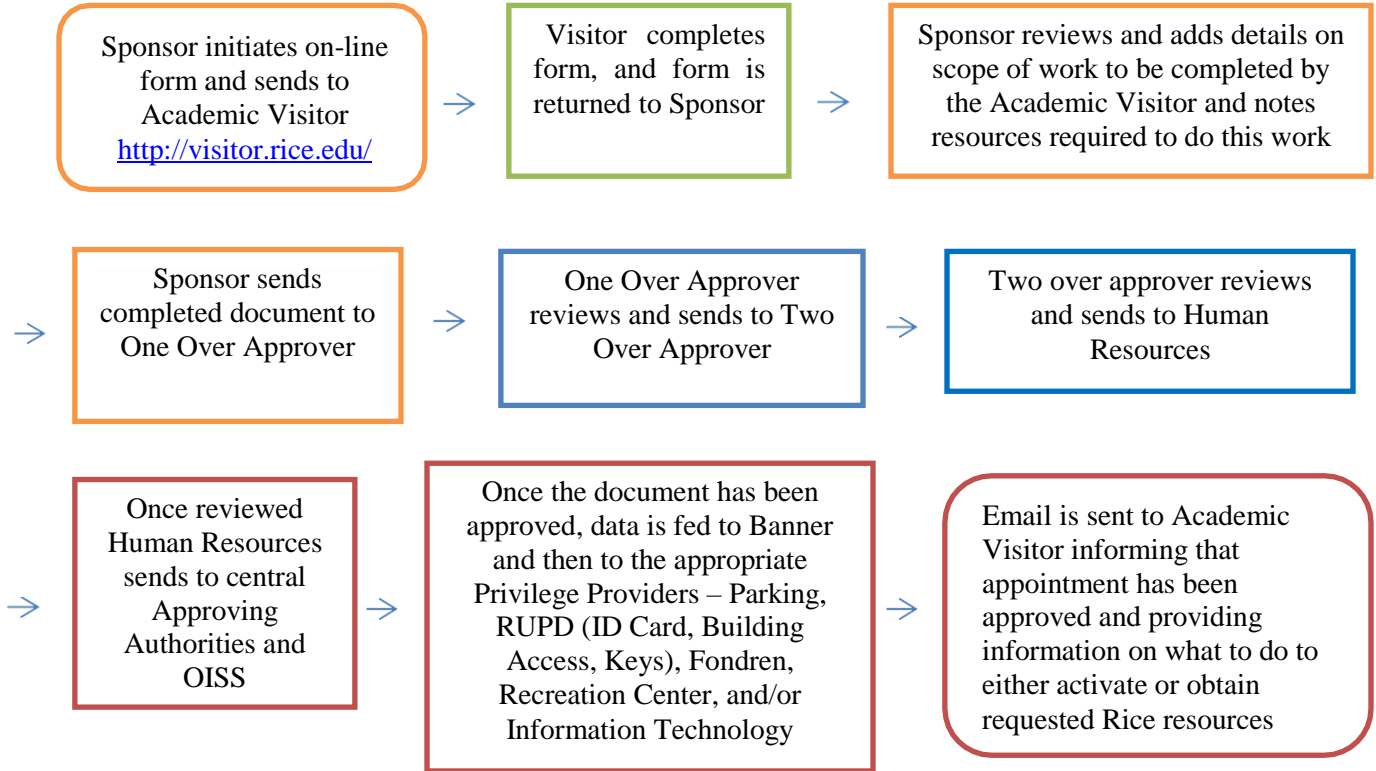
Sponsor initiates on-line form and sends to Academic Visitor http://visitor.rice.edu/

→

Visitor completes form, and form is returned to Sponsor

→

Sponsor reviews and adds details on scope of work to be completed by the Academic Visitor and notes resources required to do this work

→

Sponsor sends completed document to One Over Approver

→

One Over Approver reviews and sends to Two Over Approver

→

Two over approver reviews and sends to Human Resources

→

Once reviewed Human Resources sends to central Approving Authorities and OISS

→

Once the document has been approved, data is fed to Banner and then to the appropriate Privilege Providers – Parking, RUPD (ID Card, Building Access, Keys), Fondren, Recreation Center, and/or Information Technology

→

Email is sent to Academic Visitor informing that appointment has been approved and providing information on what to do to either activate or obtain requested Rice resources